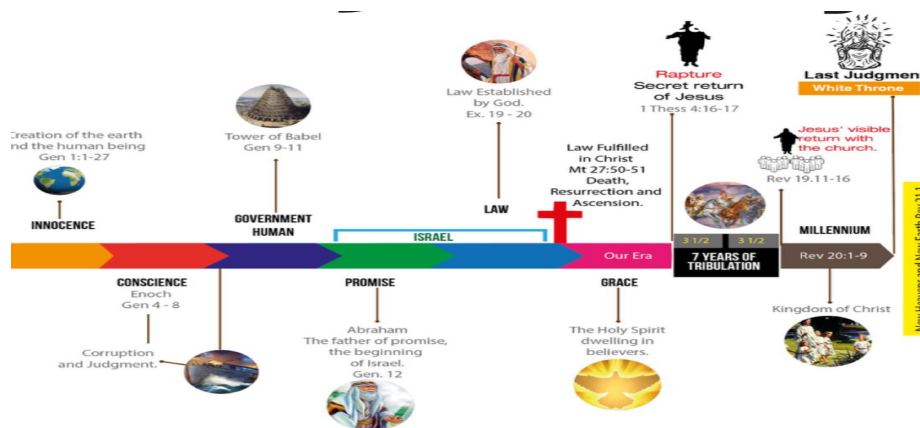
Creation of the earth nd the human being Gen 1:1-27

INNOCENCE

Tower of Babel Gen 9-11

GOVERNMENT HUMAN

Law Established by God. Ex. 19 - 20

LAW

ISRAEL

Law Fulfilled in Christ Mt 27:50-51 Death, Resurrection and Ascension.

Rapture Secret return of Jesus 1 Thess 4:16-17

Jesus' visible return with the church. Rev 19.11-16

Last Judgmen

White Throne

MILLENNIUM Rev 20:1-9

Our Era

3 1/2 3 1/2

7 YEARS OF TRIBULATION

CONSCIENCE Enoch Gen 4 - 8

Corruption and Judgment.

PROMISE

Abraham The father of promise, the beginning of Israel. Gen. 12

GRACE

The Holy Spirit dwelling in believers.

Kingdom of Christ

New Heavens and New Earth Rev 21:1